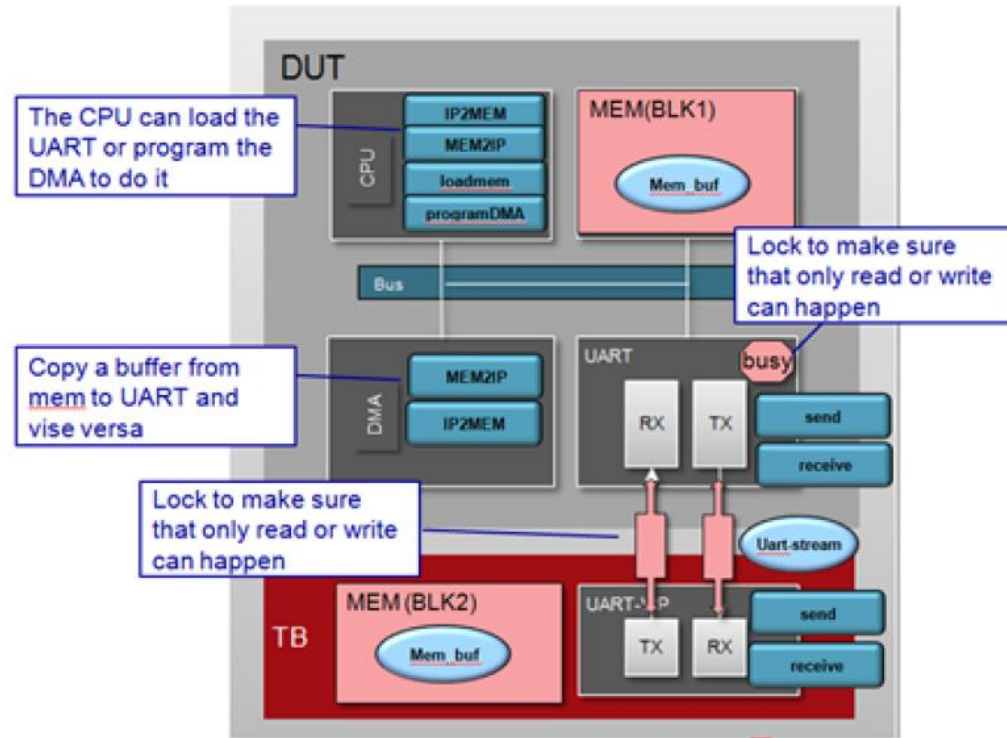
DUT

The CPU can load the UART or program the DMA to do it

CPU

IP2MEM

MEM2IP

loadmem

programDMA

MEM(BLK1)

Mem_buf

Lock to make sure that only read or write can happen

Bus

Copy a buffer from mem to UART and vise versa

DMA

MEM2IP

IP2MEM

UART

busy

RX

TX

send

receive

Lock to make sure that only read or write can happen

Uart-stream

TB

MEM (BLK2)

Mem_buf

UART-V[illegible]P

TX

RX

send

receive